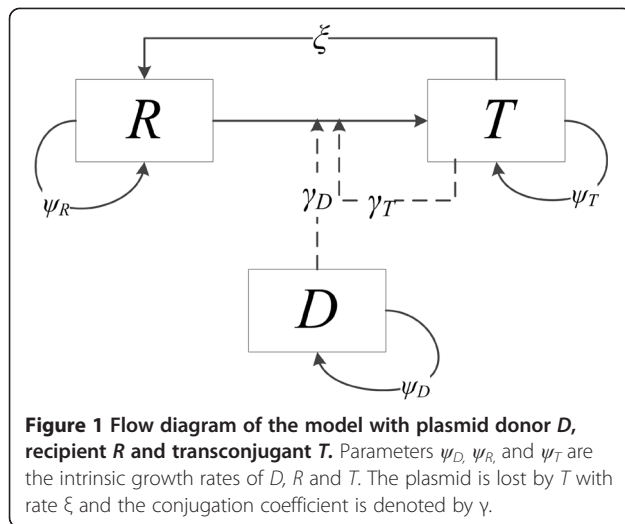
$\xi$

$R$

$T$

$\psi_R$

$\gamma_D$

$\gamma_T$

$\psi_T$

$D$

$\psi_D$

**Figure 1 Flow diagram of the model with plasmid donor *D*, recipient *R* and transconjugant *T*.** Parameters $\psi_D$, $\psi_R$, and $\psi_T$ are the intrinsic growth rates of *D*, *R* and *T*. The plasmid is lost by *T* with rate ξ and the conjugation coefficient is denoted by γ.